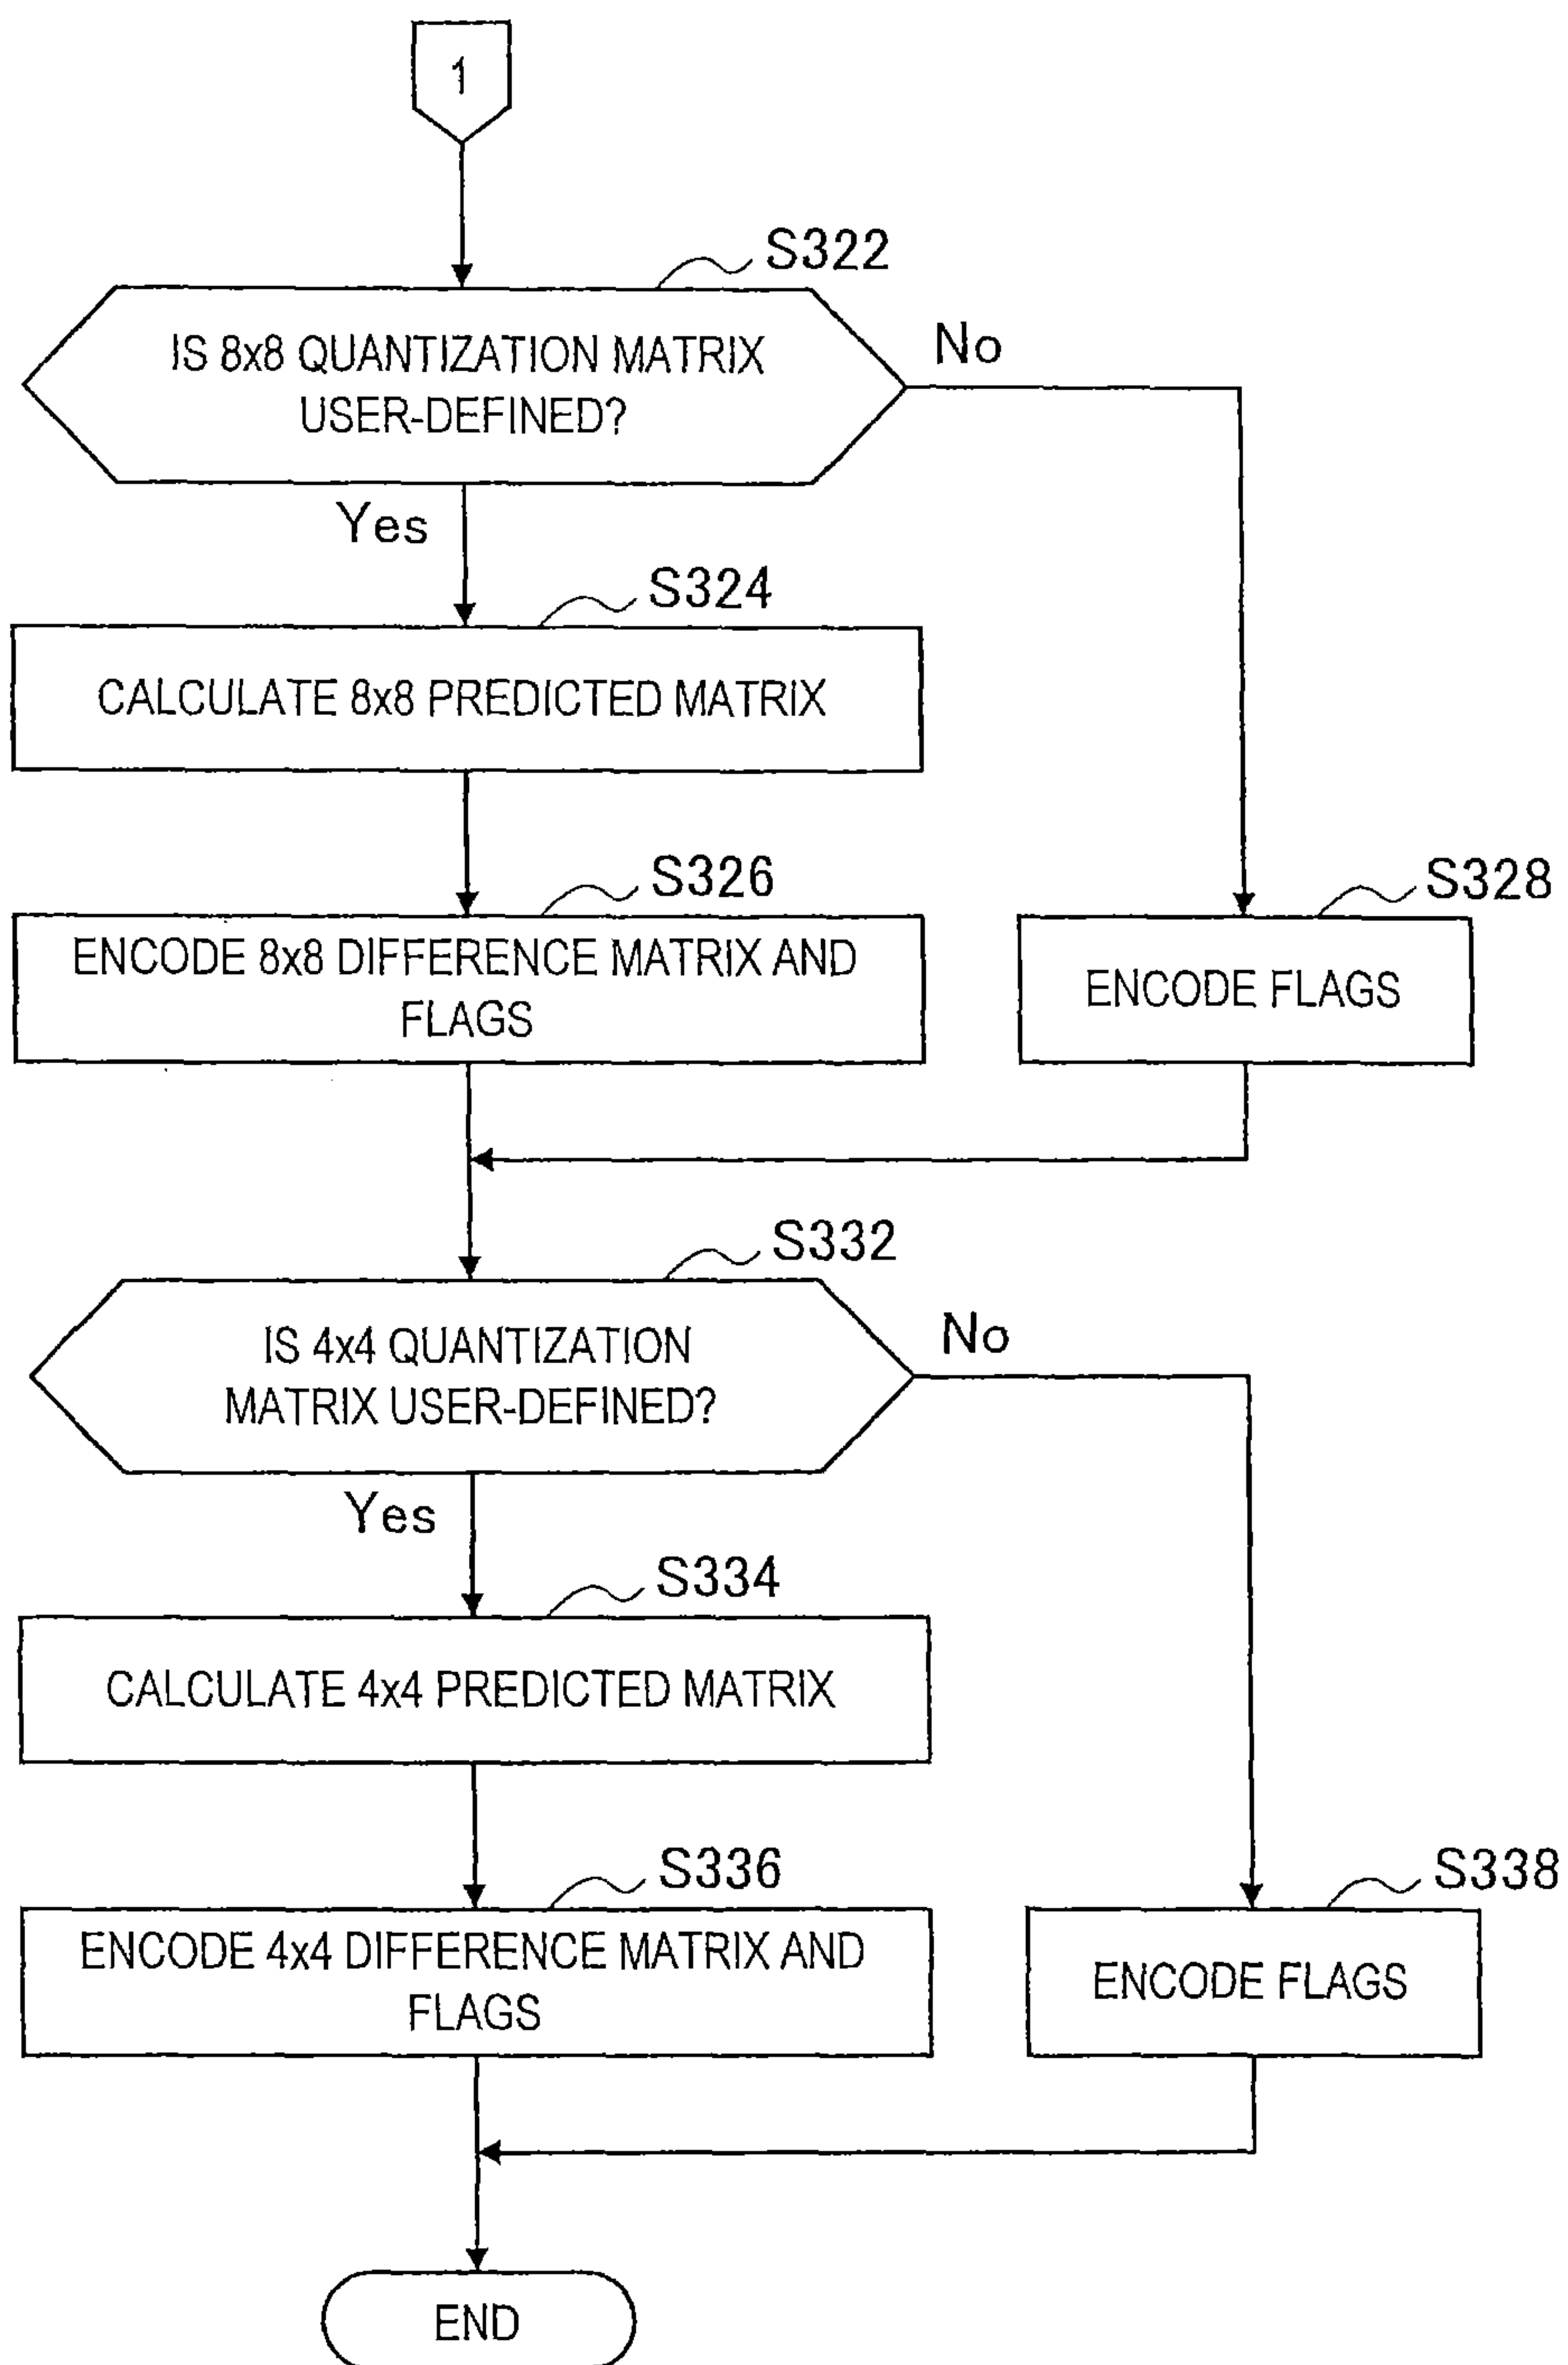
1

S322

IS 8x8 QUANTIZATION MATRIX USER-DEFINED?

No

Yes

S324

CALCULATE 8x8 PREDICTED MATRIX

S326

ENCODE 8x8 DIFFERENCE MATRIX AND FLAGS

S328

ENCODE FLAGS

S332

IS 4x4 QUANTIZATION MATRIX USER-DEFINED?

No

Yes

S334

CALCULATE 4x4 PREDICTED MATRIX

S336

ENCODE 4x4 DIFFERENCE MATRIX AND FLAGS

S338

ENCODE FLAGS

END